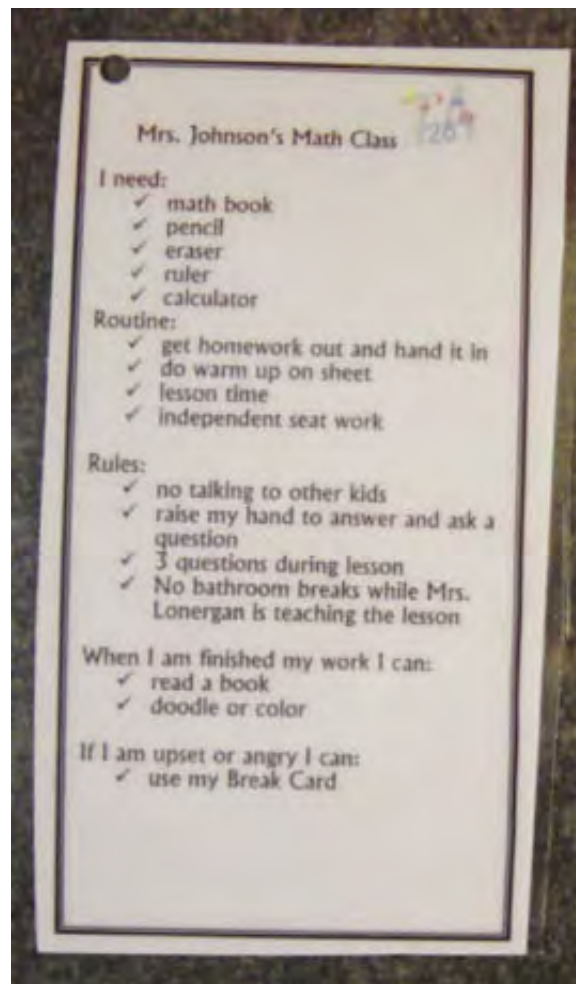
Mrs. Johnson's Math Class

I need:
✓ math book
✓ pencil
✓ eraser
✓ ruler
✓ calculator
Routine:
✓ get homework out and hand it in
✓ do warm up on sheet
✓ lesson time
✓ independent seat work

Rules:
✓ no talking to other kids
✓ raise my hand to answer and ask a question
✓ 3 questions during lesson
✓ No bathroom breaks while Mrs. Lonergan is teaching the lesson

When I am finished my work I can:
✓ read a book
✓ doodle or color

If I am upset or angry I can:
✓ use my Break Card